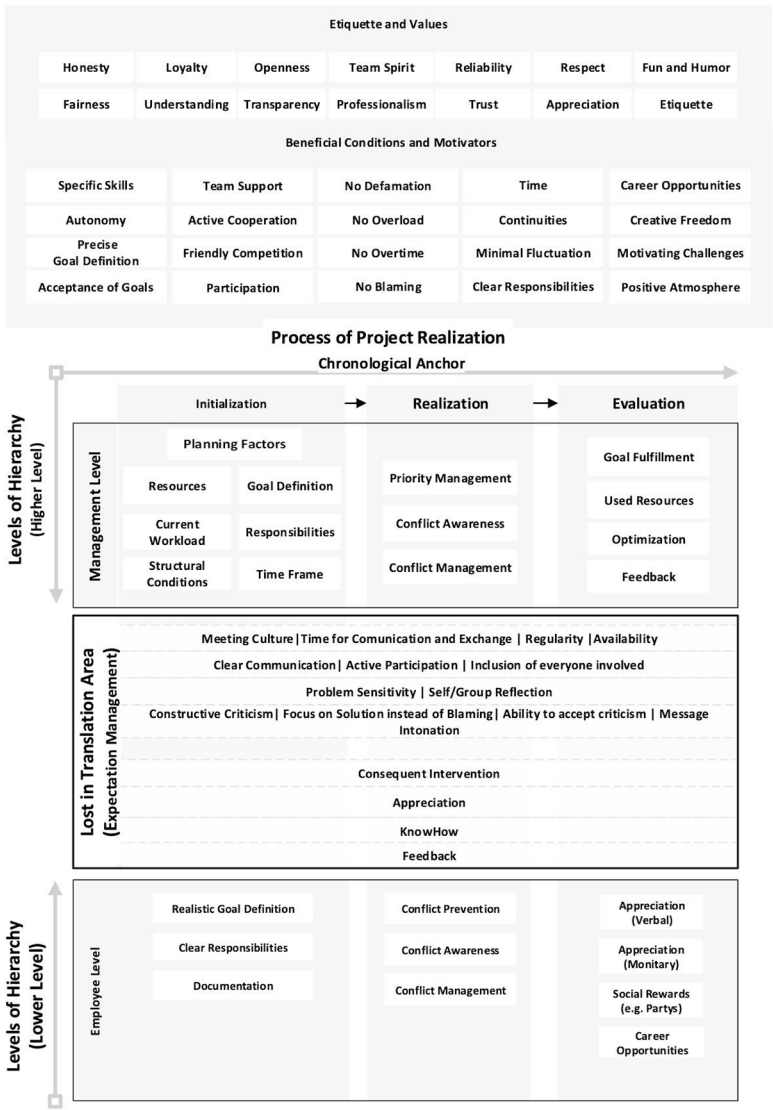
Etiquette and Values

| Honesty | Loyalty | Openness | Team Spirit | Reliability | Respect | Fun and Humor |
|---|---|---|---|---|---|---|
| Fairness | Understanding | Transparency | Professionalism | Trust | Appreciation | Etiquette |

Beneficial Conditions and Motivators

| Specific Skills | Team Support | No Defamation | Time | Career Opportunities |
|---|---|---|---|---|
| Autonomy | Active Cooperation | No Overload | Continuities | Creative Freedom |
| Precise Goal Definition | Friendly Competition | No Overtime | Minimal Fluctuation | Motivating Challenges |
| Acceptance of Goals | Participation | No Blaming | Clear Responsibilities | Positive Atmosphere |

Process of Project Realization

Chronological Anchor

Levels of Hierarchy (Higher Level)

Initialization → Realization → Evaluation

Management Level

Planning Factors

Resources

Goal Definition

Current Workload

Responsibilities

Structural Conditions

Time Frame

Priority Management

Conflict Awareness

Conflict Management

Goal Fulfillment

Used Resources

Optimization

Feedback

Lost in Translation Area (Expectation Management)

Meeting Culture|Time for Comunication and Exchange | Regularity |Availability

Clear Communication| Active Participation | Inclusion of everyone involved

Problem Sensitivity | Self/Group Reflection

Constructive Criticism| Focus on Solution instead of Blaming| Ability to accept criticism | Message Intonation

Consequent Intervention

Appreciation

KnowHow

Feedback

Levels of Hierarchy (Lower Level)

Employee Level

Realistic Goal Definition

Clear Responsibilities

Documentation

Conflict Prevention

Conflict Awareness

Conflict Management

Appreciation (Verbal)

Appreciation (Monitary)

Social Rewards (e.g. Partys)

Career Opportunities